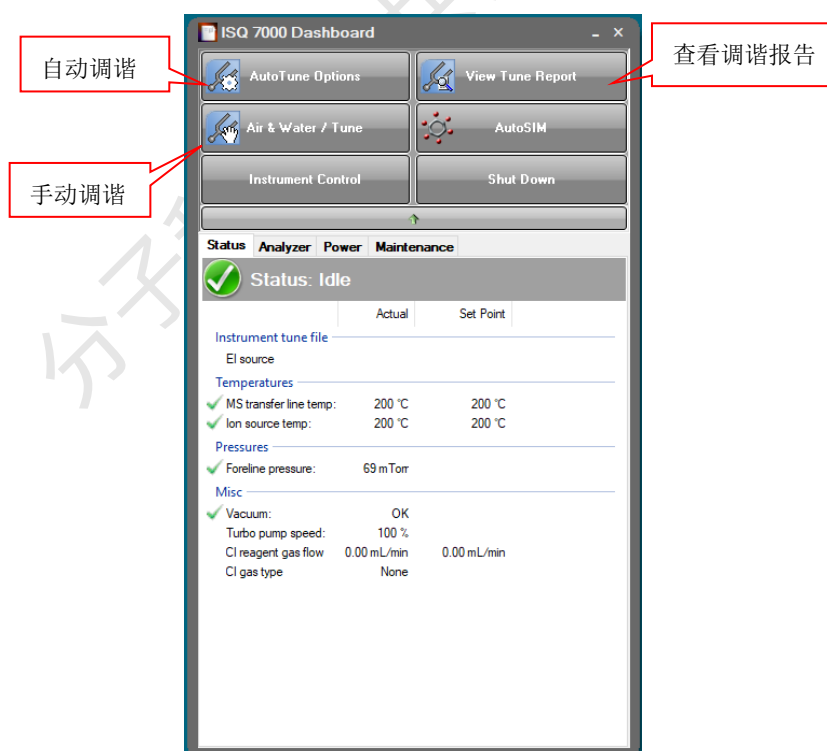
ISQ 7000 Dashboard

自动调谐

AutoTune Options

View Tune Report

查看调谐报告

Air & Water / Tune

AutoSIM

手动调谐

Instrument Control

Shut Down

Status | Analyzer | Power | Maintenance

Status: Idle

| | Actual | Set Point |
|---|---|---|
| Instrument tune file | | |
| EI source | | |
| Temperatures | | |
| MS transfer line temp: | 200 °C | 200 °C |
| Ion source temp: | 200 °C | 200 °C |
| Pressures | | |
| Foreline pressure: | 69 mTorr | |
| Misc | | |
| Vacuum: | OK | |
| Turbo pump speed: | 100 % | |
| CI reagent gas flow | 0.00 mL/min | 0.00 mL/min |
| CI gas type | None | |